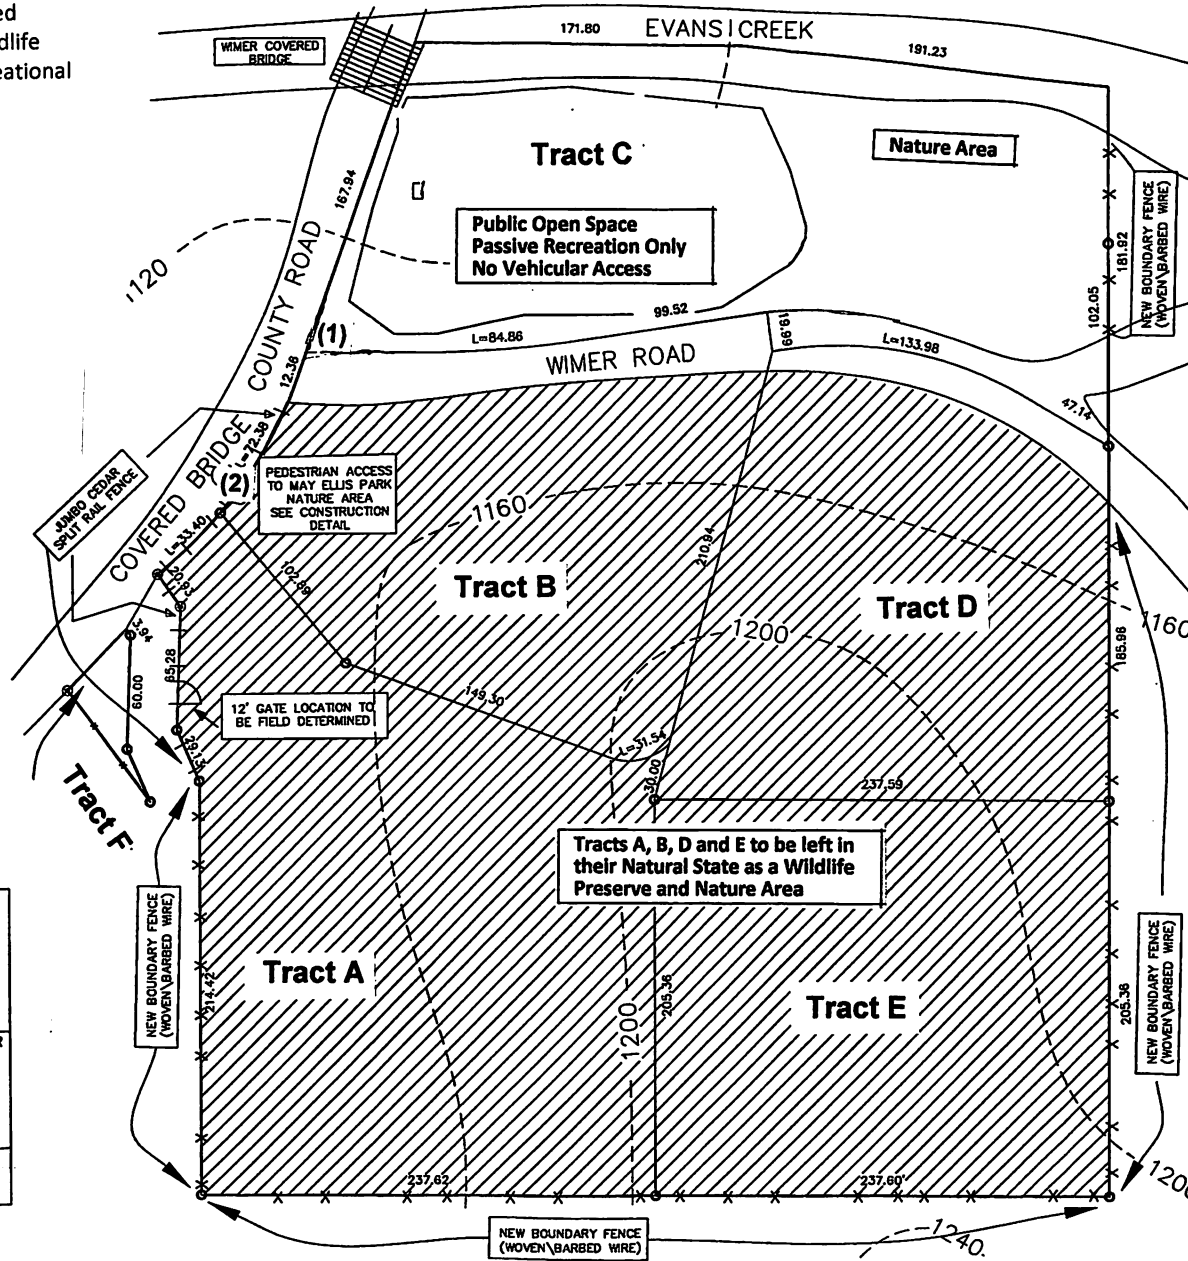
ed
dlife
eational

WIMER COVERED BRIDGE

171.80 EVANS CREEK 191.23

Tract C

Nature Area

Public Open Space
Passive Recreation Only
No Vehicular Access

167.94

1120

COUNTY ROAD

NEW BOUNDARY FENCE (WOVEN\BARBED WIRE)

181.92

102.05

(1)

99.52

L=84.86

19.99

L=133.98

12.38

WIMER ROAD

47.14

L=72.38

COVERED BRIDGE

(2)

PEDESTRIAN ACCESS TO MAY ELLIS PARK NATURE AREA SEE CONSTRUCTION DETAIL

JUMBO CEDAR SPLIT RAIL FENCE

1160

L=33.40

102.89

210.94

Tract B

Tract D

20.93

1200

1160

3.94

185.96

65.28

60.00

149.30

12' GATE LOCATION TO BE FIELD DETERMINED

L=31.54

29.13

Tract F

30.00

237.59

Tracts A, B, D and E to be left in their Natural State as a Wildlife Preserve and Nature Area

NEW BOUNDARY FENCE (WOVEN\BARBED WIRE)

Tract A

214.42

1200

205.36

Tract E

205.36

NEW BOUNDARY FENCE (WOVEN\BARBED WIRE)

237.62

237.60

1200

NEW BOUNDARY FENCE (WOVEN\BARBED WIRE)

1240